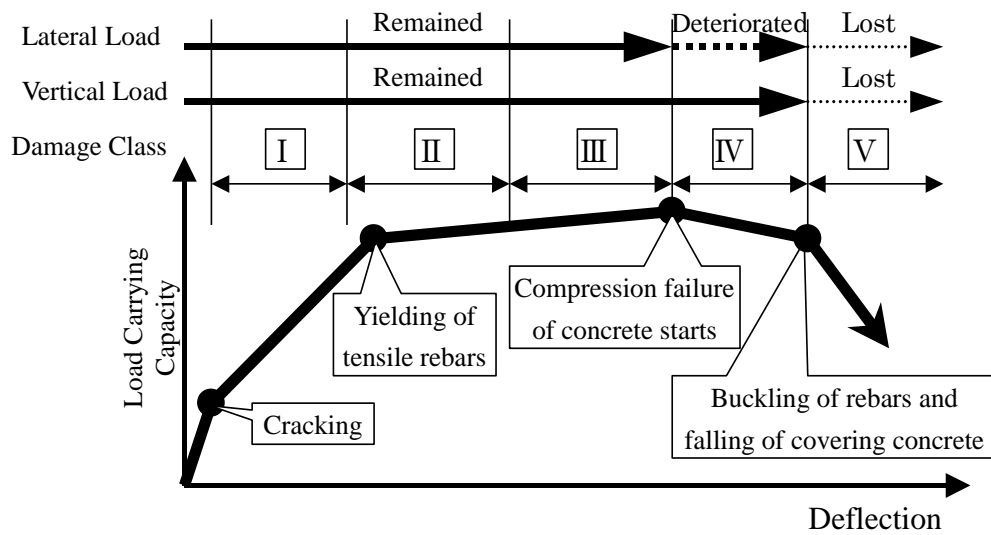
Lateral Load
Remained
Deteriorated
Lost
Vertical Load
Remained
Lost
Damage Class
I
II
III
IV
V
Load Carrying Capacity
Yielding of tensile rebars
Compression failure of concrete starts
Cracking
Buckling of rebars and falling of covering concrete
Deflection